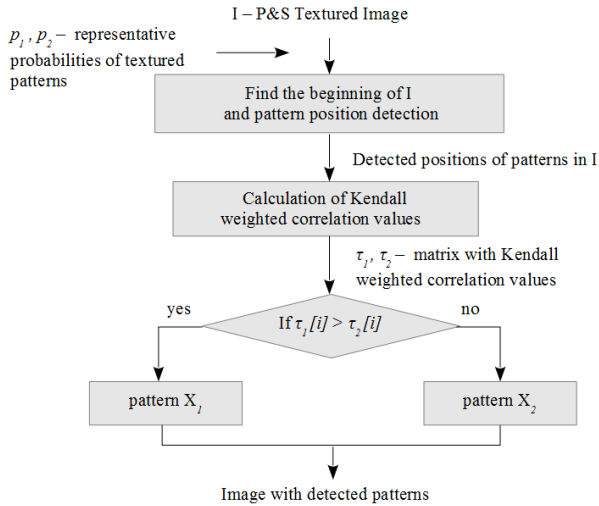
I – P&S Textured Image

$p_1$ , $p_2$ – representative probabilities of textured patterns

Find the beginning of I and pattern position detection

Detected positions of patterns in I

Calculation of Kendall weighted correlation values

$\tau_1$, $\tau_2$ – matrix with Kendall weighted correlation values

yes

no

If $\tau_1[i] > \tau_2[i]$

pattern $X_1$

pattern $X_2$

Image with detected patterns